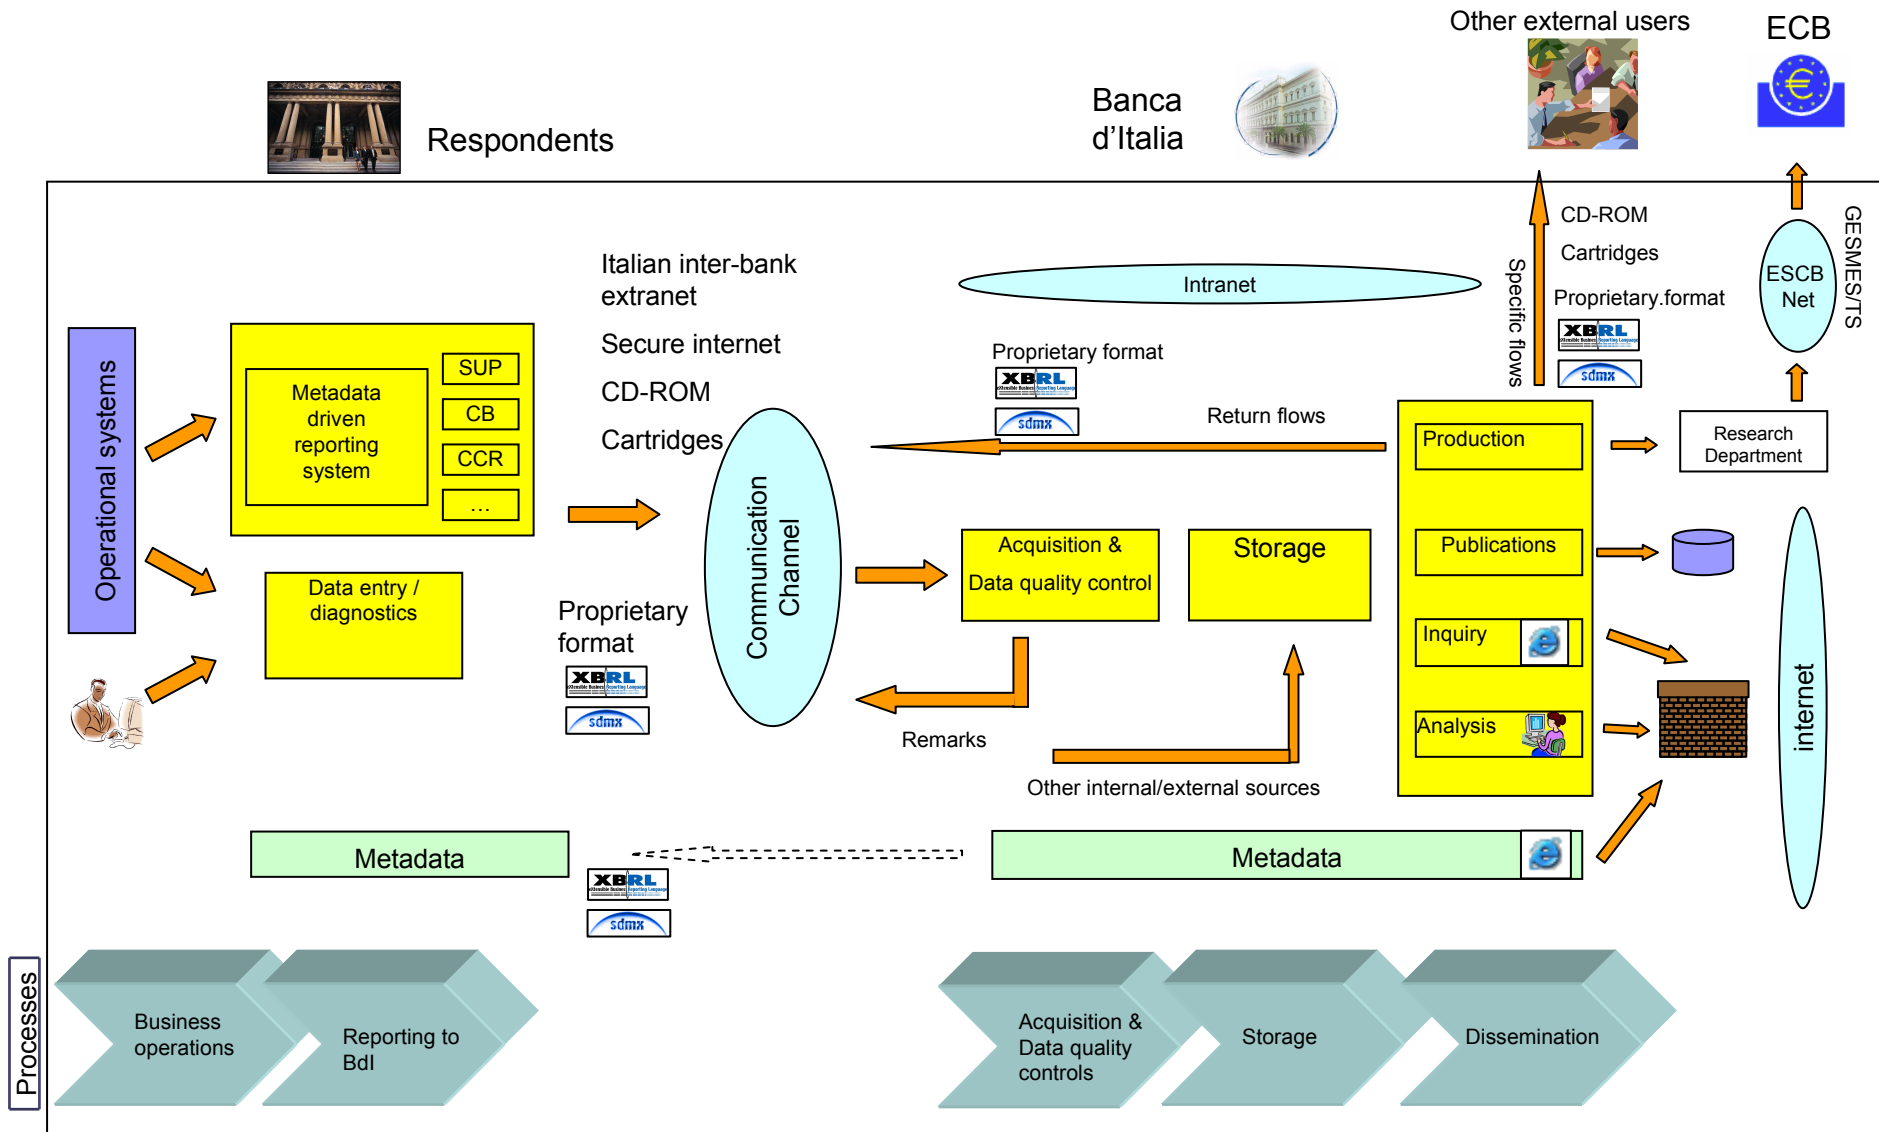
Other external users

ECB

Banca d’Italia

Respondents

CD-ROM

Cartridges

Proprietary.format

Specific flows

ESCB Net

GESMES/TS

Italian inter-bank extranet

Secure internet

CD-ROM

Cartridges

Intranet

Proprietary format

XBRL

sdmx

Return flows

Operational systems

Metadata driven reporting system

SUP

CB

CCR

...

Communication Channel

Production

Research Department

Acquisition & Data quality control

Storage

Publications

Data entry / diagnostics

Proprietary format

XBRL

sdmx

Inquiry

Analysis

internet

Remarks

Other internal/external sources

Metadata

XBRL

sdmx

Metadata

Processes

Business operations

Reporting to BdI

Acquisition & Data quality controls

Storage

Dissemination